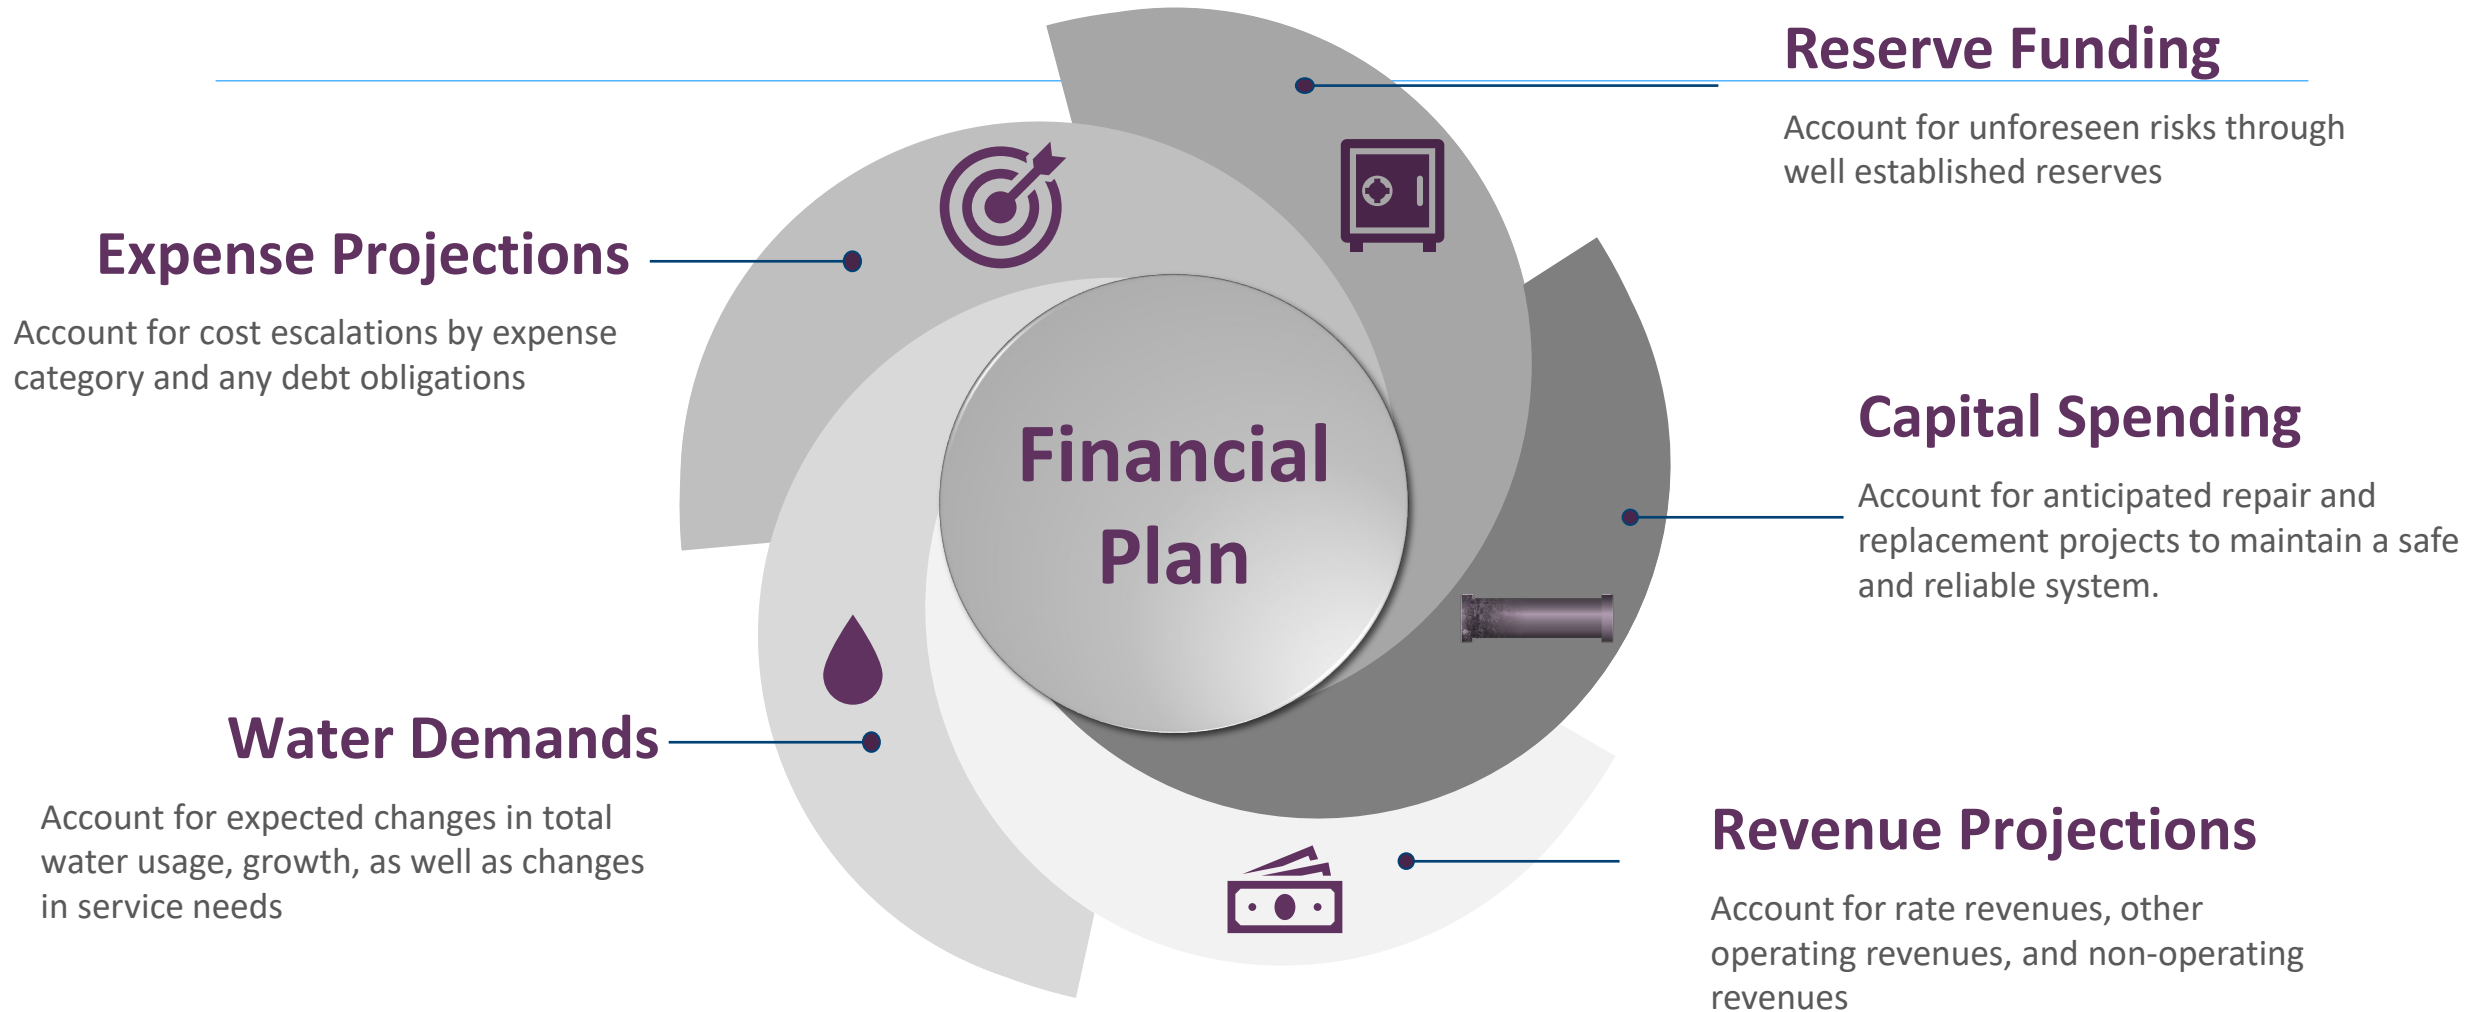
Reserve Funding

Account for unforeseen risks through well established reserves

Expense Projections

Account for cost escalations by expense category and any debt obligations

Financial Plan

Capital Spending

Account for anticipated repair and replacement projects to maintain a safe and reliable system.

Water Demands

Account for expected changes in total water usage, growth, as well as changes in service needs

Revenue Projections

Account for rate revenues, other operating revenues, and non-operating revenues